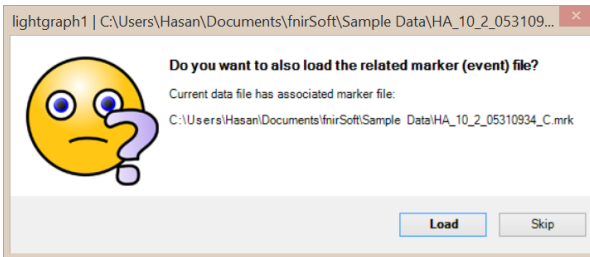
lightgraph1 | C:\Users\Hasan\Documents\fnirSoft\Sample Data\HA_10_2_053109...

Do you want to also load the related marker (event) file?

Current data file has associated marker file:

C:\Users\Hasan\Documents\fnirSoft\Sample Data\HA_10_2_05310934_C.mrk

Load

Skip